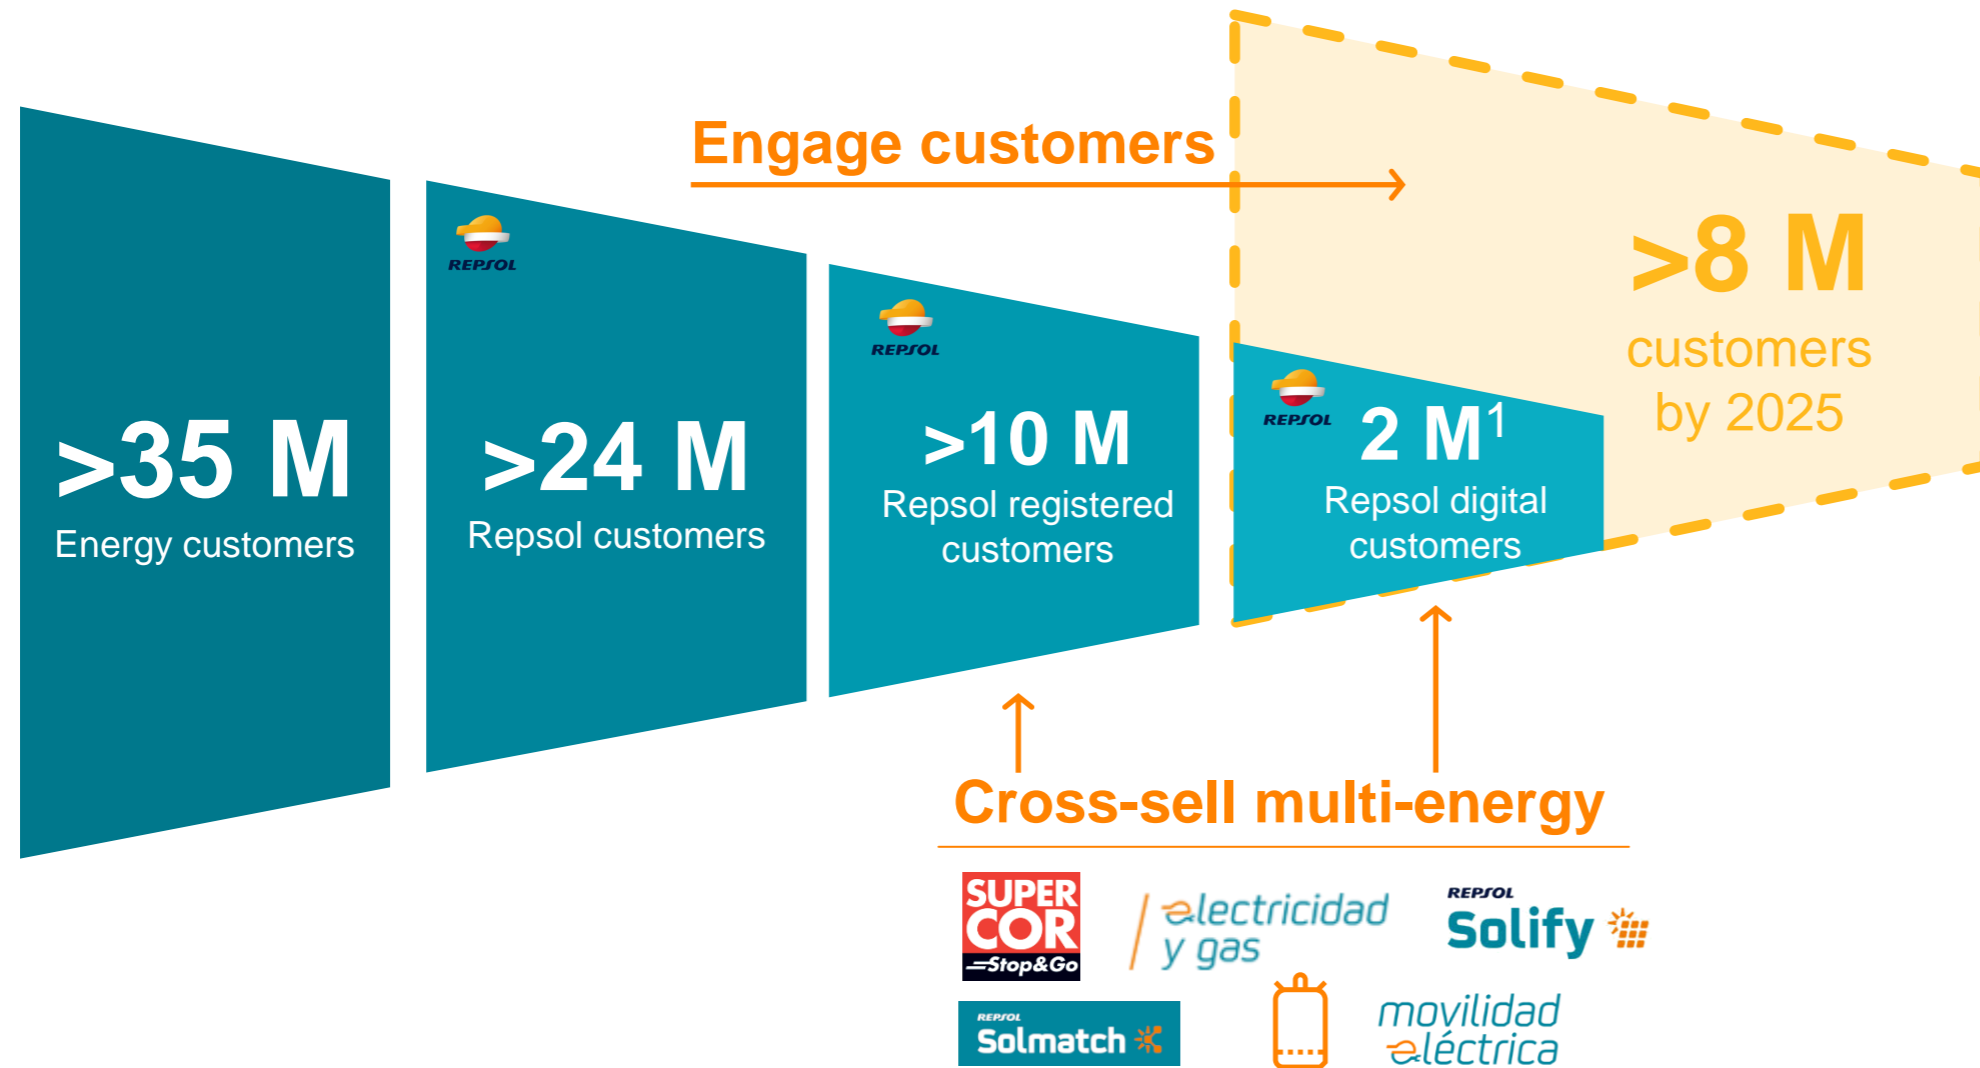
Engage customers

>35 M
Energy customers

REPSOL
>24 M
Repsol customers

REPSOL
>10 M
Repsol registered customers

REPSOL
2 M$^1$
Repsol digital customers

>8 M
customers by 2025

Cross-sell multi-energy

SUPER COR Stop&Go

electricidad y gas

REPSOL Solify

REPSOL Solmatch

movilidad eléctrica